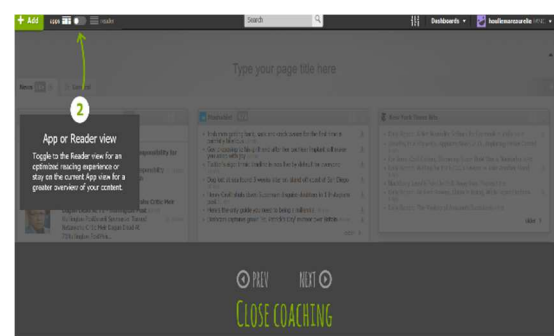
+ Add
reader
Search
Dashboards
Type your page title here
2
App or Reader view
Toggle to the Reader view for an optimized reading experience or stay on the current App view for a greater overview of your content.
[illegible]
PREV
NEXT
CLOSE COACHING